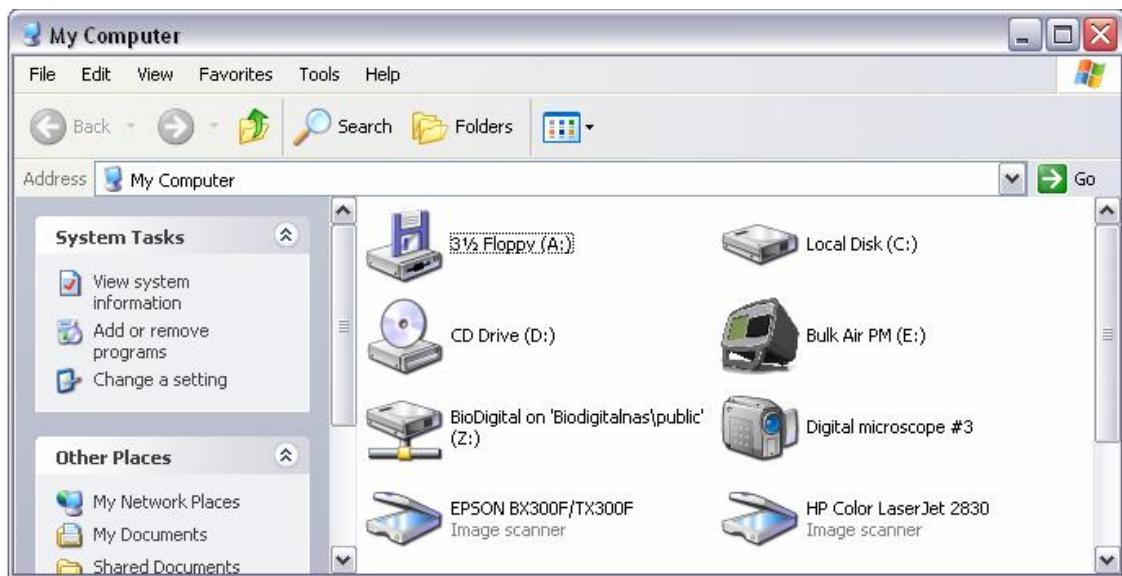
My Computer

File Edit View Favorites Tools Help

Back Search Folders

Address My Computer Go

System Tasks

View system information

Add or remove programs

Change a setting

Other Places

My Network Places

My Documents

Shared Documents

3½ Floppy (A:)

Local Disk (C:)

CD Drive (D:)

Bulk Air PM (E:)

BioDigital on 'Biodigitalnas\public' (Z:)

Digital microscope #3

EPSON BX300F/TX300F
Image scanner

HP Color LaserJet 2830
Image scanner